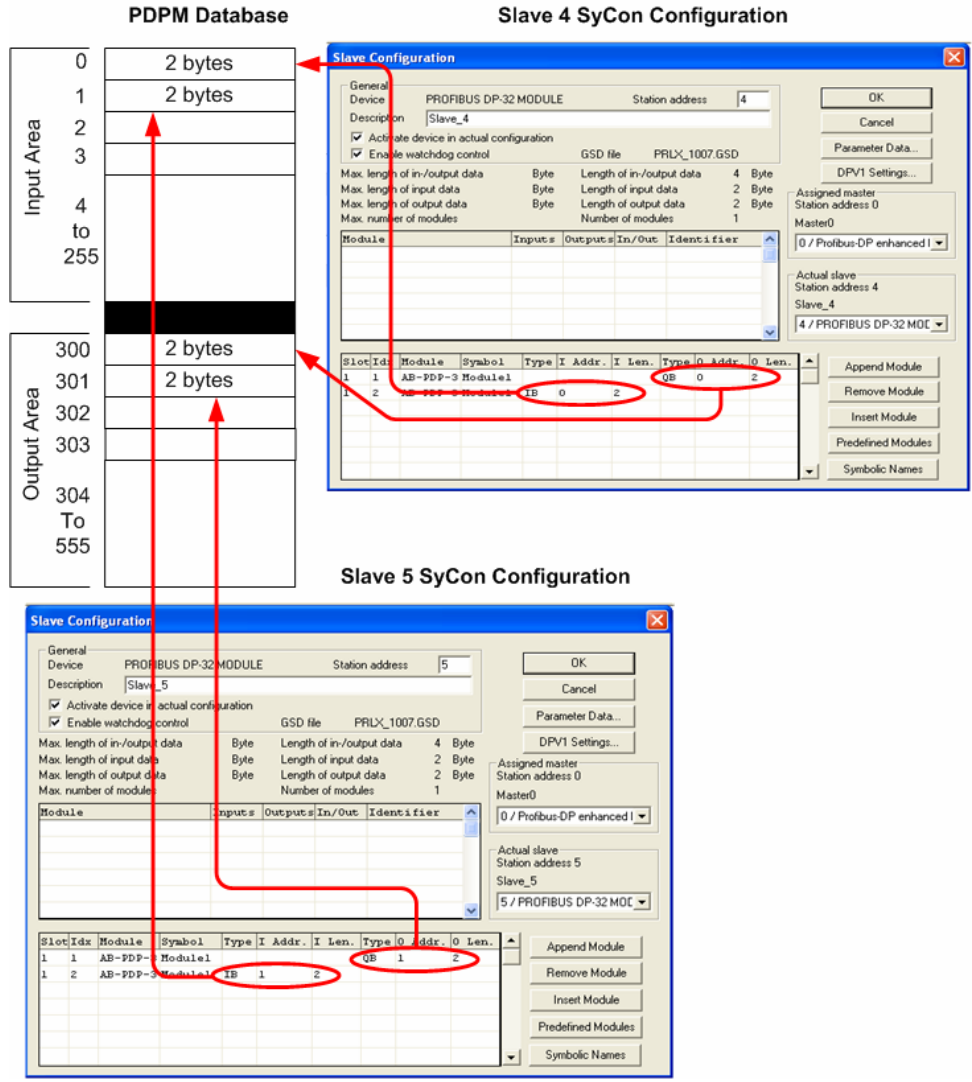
PDPM Database

Slave 4 SyCon Configuration

Input Area

| | |
|---|---|
| 0 | 2 bytes |
| 1 | 2 bytes |
| 2 | |
| 3 | |
| 4 to 255 | |

Output Area

| | |
|---|---|
| 300 | 2 bytes |
| 301 | 2 bytes |
| 302 | |
| 303 | |
| 304 To 555 | |

Slave Configuration

General
Device PROFIBUS DP-32 MODULE Station address 4
Description Slave_4
Activate device in actual configuration
Enable watchdog control GSD file PRLX_1007.GSD

Max. length of in-/output data Byte Length of in-/output data 4 Byte
Max. length of input data Byte Length of input data 2 Byte
Max. length of output data Byte Length of output data 2 Byte
Max. number of modules Number of modules 1

OK
Cancel
Parameter Data...
DPV1 Settings...
Assigned master
Station address 0
Master0
0 / Profibus-DP enhanced I
Actual slave
Station address 4
Slave_4
4 / PROFIBUS DP-32 MOD

| Module | Inputs | Outputs | In/Out | Identifier |
|---|---|---|---|---|

| Slot | Idx | Module | Symbol | Type | I Addr. | I Len. | Type | O Addr. | O Len. |
|---|---|---|---|---|---|---|---|---|---|
| 1 | 1 | AB-PDP-3 | Module1 | | | | QB | 0 | 2 |
| 1 | 2 | AB-PDP-3 | Module1 | IB | 0 | 2 | | | |

Append Module
Remove Module
Insert Module
Predefined Modules
Symbolic Names

Slave 5 SyCon Configuration

Slave Configuration

General
Device PROFIBUS DP-32 MODULE Station address 5
Description Slave_5
Activate device in actual configuration
Enable watchdog control GSD file PRLX_1007.GSD

Max. length of in-/output data Byte Length of in-/output data 4 Byte
Max. length of input data Byte Length of input data 2 Byte
Max. length of output data Byte Length of output data 2 Byte
Max. number of modules Number of modules 1

OK
Cancel
Parameter Data...
DPV1 Settings...
Assigned master
Station address 0
Master0
0 / Profibus-DP enhanced I
Actual slave
Station address 5
Slave_5
5 / PROFIBUS DP-32 MOD

| Module | Inputs | Outputs | In/Out | Identifier |
|---|---|---|---|---|

| Slot | Idx | Module | Symbol | Type | I Addr. | I Len. | Type | O Addr. | O Len. |
|---|---|---|---|---|---|---|---|---|---|
| 1 | 1 | AB-PDP-3 | Module1 | | | | QB | 1 | 2 |
| 1 | 2 | AB-PDP-3 | Module1 | IB | 1 | 2 | | | |

Append Module
Remove Module
Insert Module
Predefined Modules
Symbolic Names